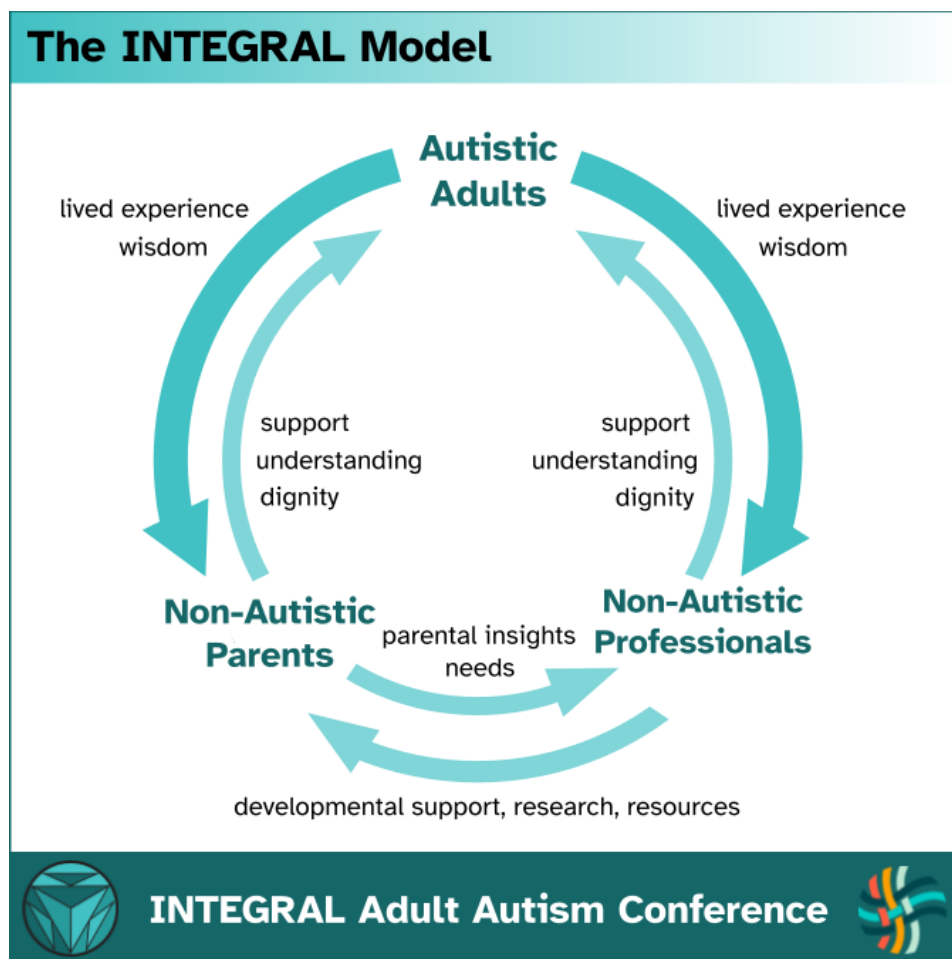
The INTEGRAL Model

Autistic Adults

lived experience wisdom

lived experience wisdom

support understanding dignity

support understanding dignity

Non-Autistic Parents

Non-Autistic Professionals

parental insights needs

developmental support, research, resources

INTEGRAL Adult Autism Conference